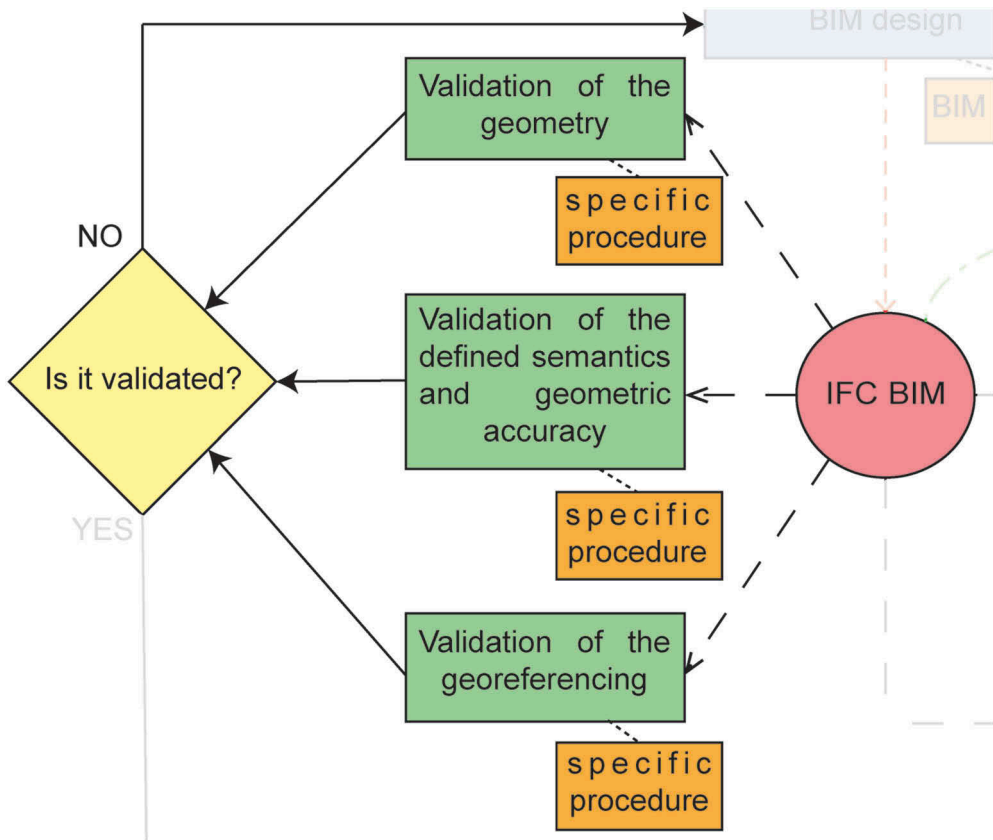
BIM design

BIM

Validation of the geometry

specific procedure

NO

Is it validated?

YES

Validation of the defined semantics and geometric accuracy

specific procedure

IFC BIM

Validation of the georeferencing

specific procedure